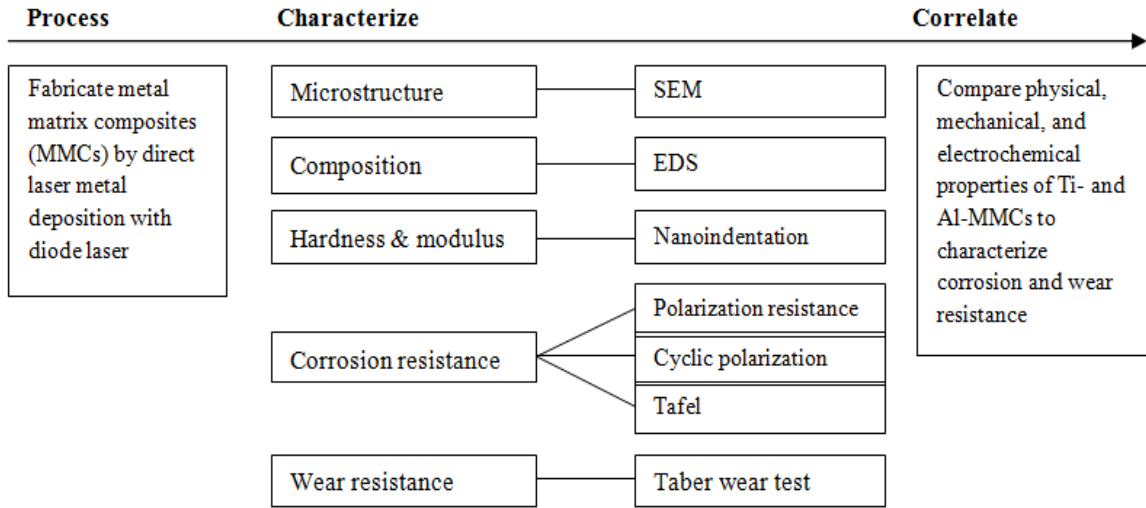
Process

Characterize

Correlate

Fabricate metal matrix composites (MMCs) by direct laser metal deposition with diode laser

Microstructure

SEM

Composition

EDS

Hardness & modulus

Nanoindentation

Corrosion resistance

Polarization resistance

Cyclic polarization

Tafel

Wear resistance

Taber wear test

Compare physical, mechanical, and electrochemical properties of Ti- and Al-MMCs to characterize corrosion and wear resistance